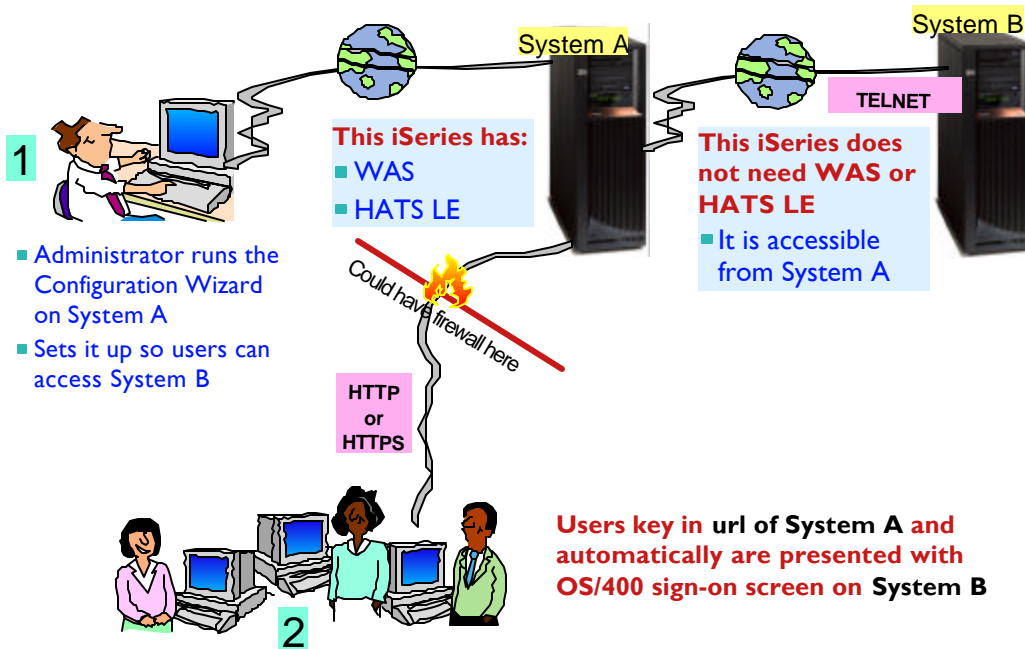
System A

System B

TELNET

1

This iSeries has:
WAS
HATS LE

This iSeries does not need WAS or HATS LE
It is accessible from System A

Administrator runs the Configuration Wizard on System A
Sets it up so users can access System B

Could have firewall here

HTTP or HTTPS

Users key in url of System A and automatically are presented with OS/400 sign-on screen on System B

2